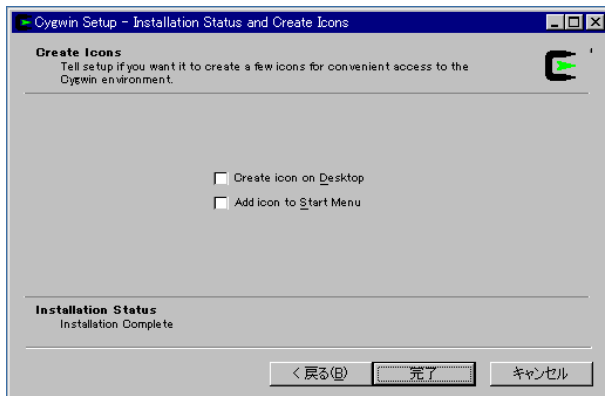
Cygwin Setup - Installation Status and Create Icons

Create Icons
Tell setup if you want it to create a few icons for convenient access to the Cygwin environment.

Create icon on Desktop

Add icon to Start Menu

Installation Status
Installation Complete

< 戻る(B)

完了

キャンセル